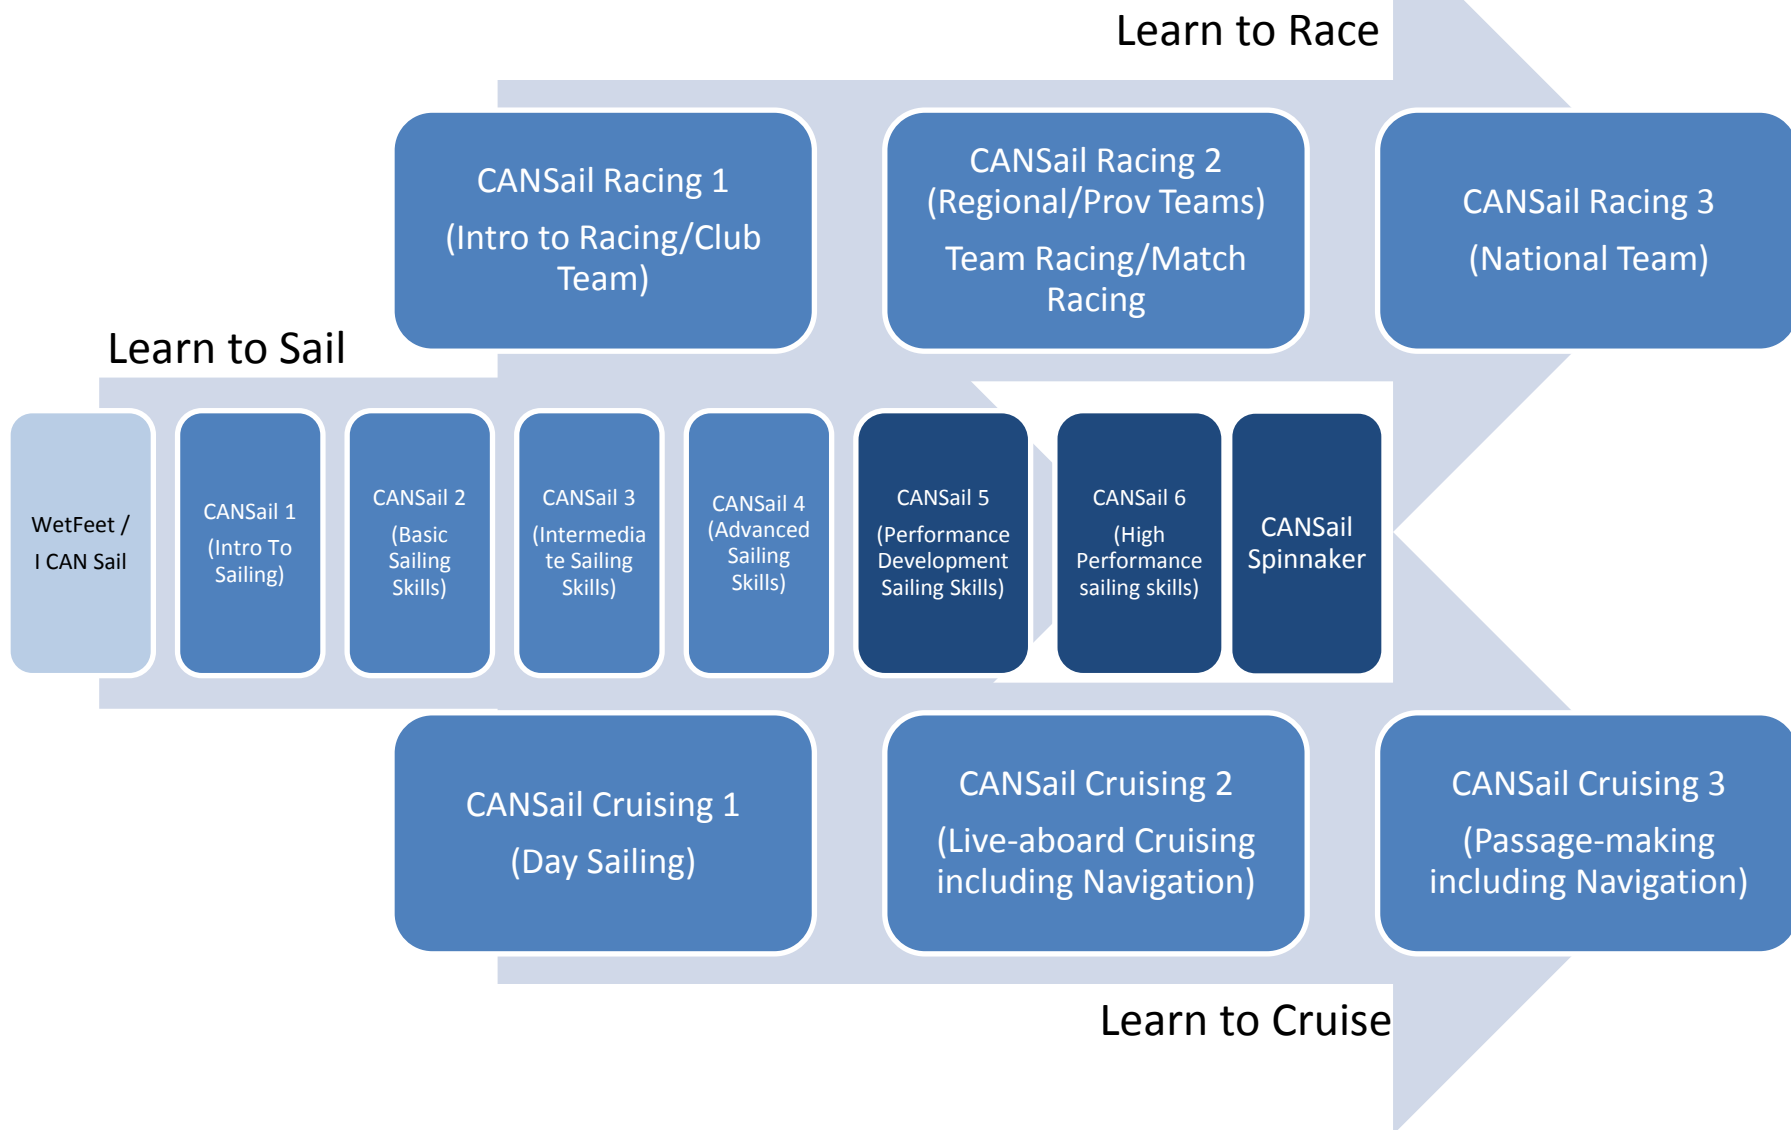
Learn to Race

CANSail Racing 1
(Intro to Racing/Club Team)

CANSail Racing 2
(Regional/Prov Teams)
Team Racing/Match Racing

CANSail Racing 3
(National Team)

Learn to Sail

WetFeet /
I CAN Sail

CANSail 1
(Intro To Sailing)

CANSail 2
(Basic Sailing Skills)

CANSail 3
(Intermediate Sailing Skills)

CANSail 4
(Advanced Sailing Skills)

CANSail 5
(Performance Development Sailing Skills)

CANSail 6
(High Performance sailing skills)

CANSail Spinnaker

CANSail Cruising 1
(Day Sailing)

CANSail Cruising 2
(Live-aboard Cruising including Navigation)

CANSail Cruising 3
(Passage-making including Navigation)

Learn to Cruise